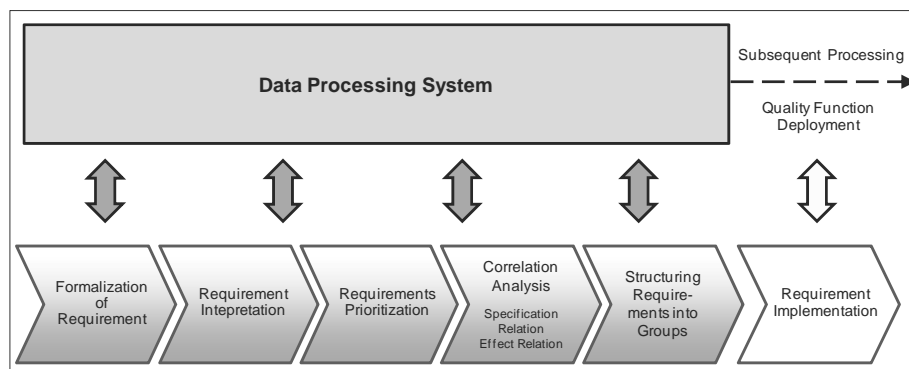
Data Processing System

Subsequent Processing

Quality Function Deployment

Formalization of Requirement

Requirement Intepretation

Requirements Prioritization

Correlation Analysis

Specification Relation

Effect Relation

Structuring Requirements into Groups

Requirement Implementation